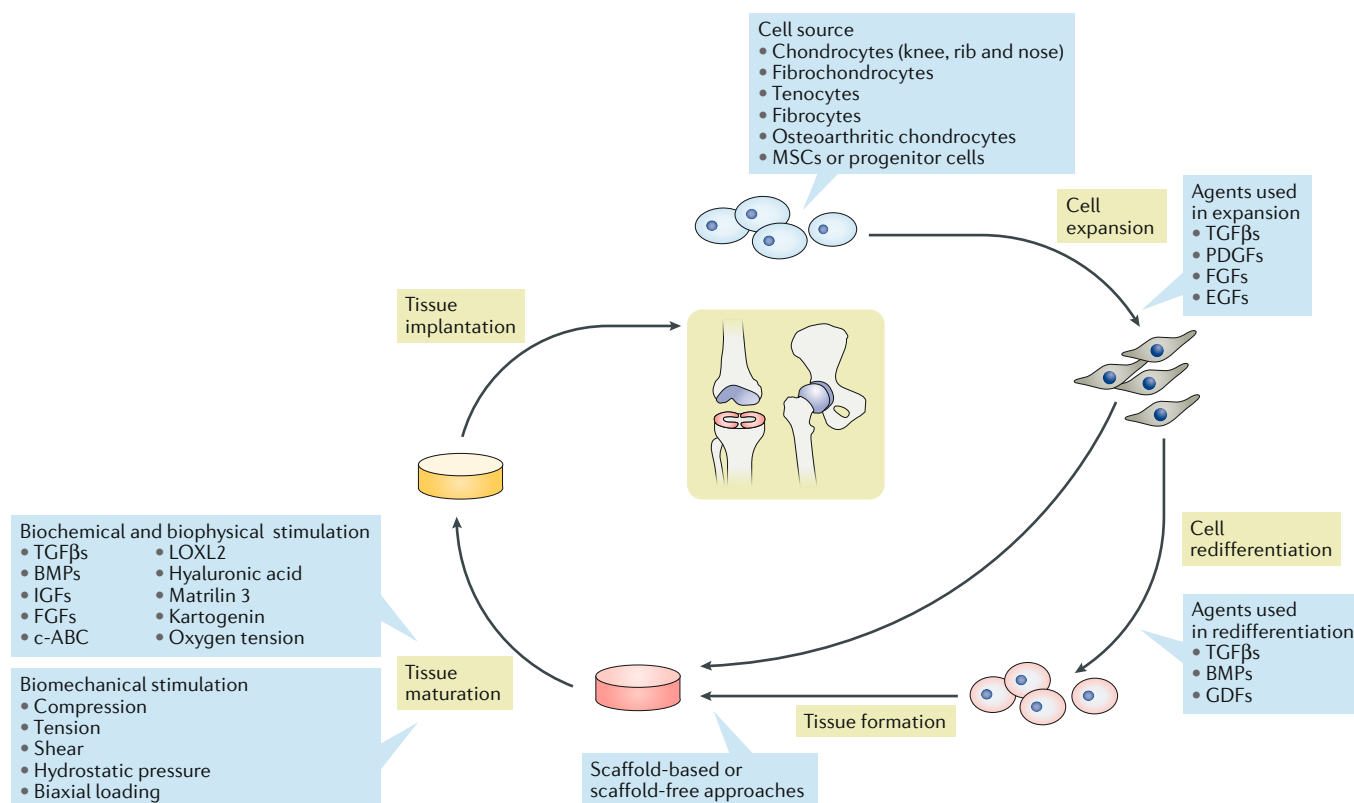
Cell source
• Chondrocytes (knee, rib and nose)
• Fibrochondrocytes
• Tenocytes
• Fibrocytes
• Osteoarthritic chondrocytes
• MSCs or progenitor cells

Cell expansion

Agents used in expansion
• TGFβs
• PDGFs
• FGFs
• EGFs

Tissue implantation

Cell redifferentiation

Agents used in redifferentiation
• TGFβs
• BMPs
• GDFs

Biochemical and biophysical stimulation
• TGFβs
• BMPs
• IGFs
• FGFs
• c-ABC
• LOXL2
• Hyaluronic acid
• Matrilin 3
• Kartogenin
• Oxygen tension

Tissue maturation

Biomechanical stimulation
• Compression
• Tension
• Shear
• Hydrostatic pressure
• Biaxial loading

Tissue formation

Scaffold-based or scaffold-free approaches